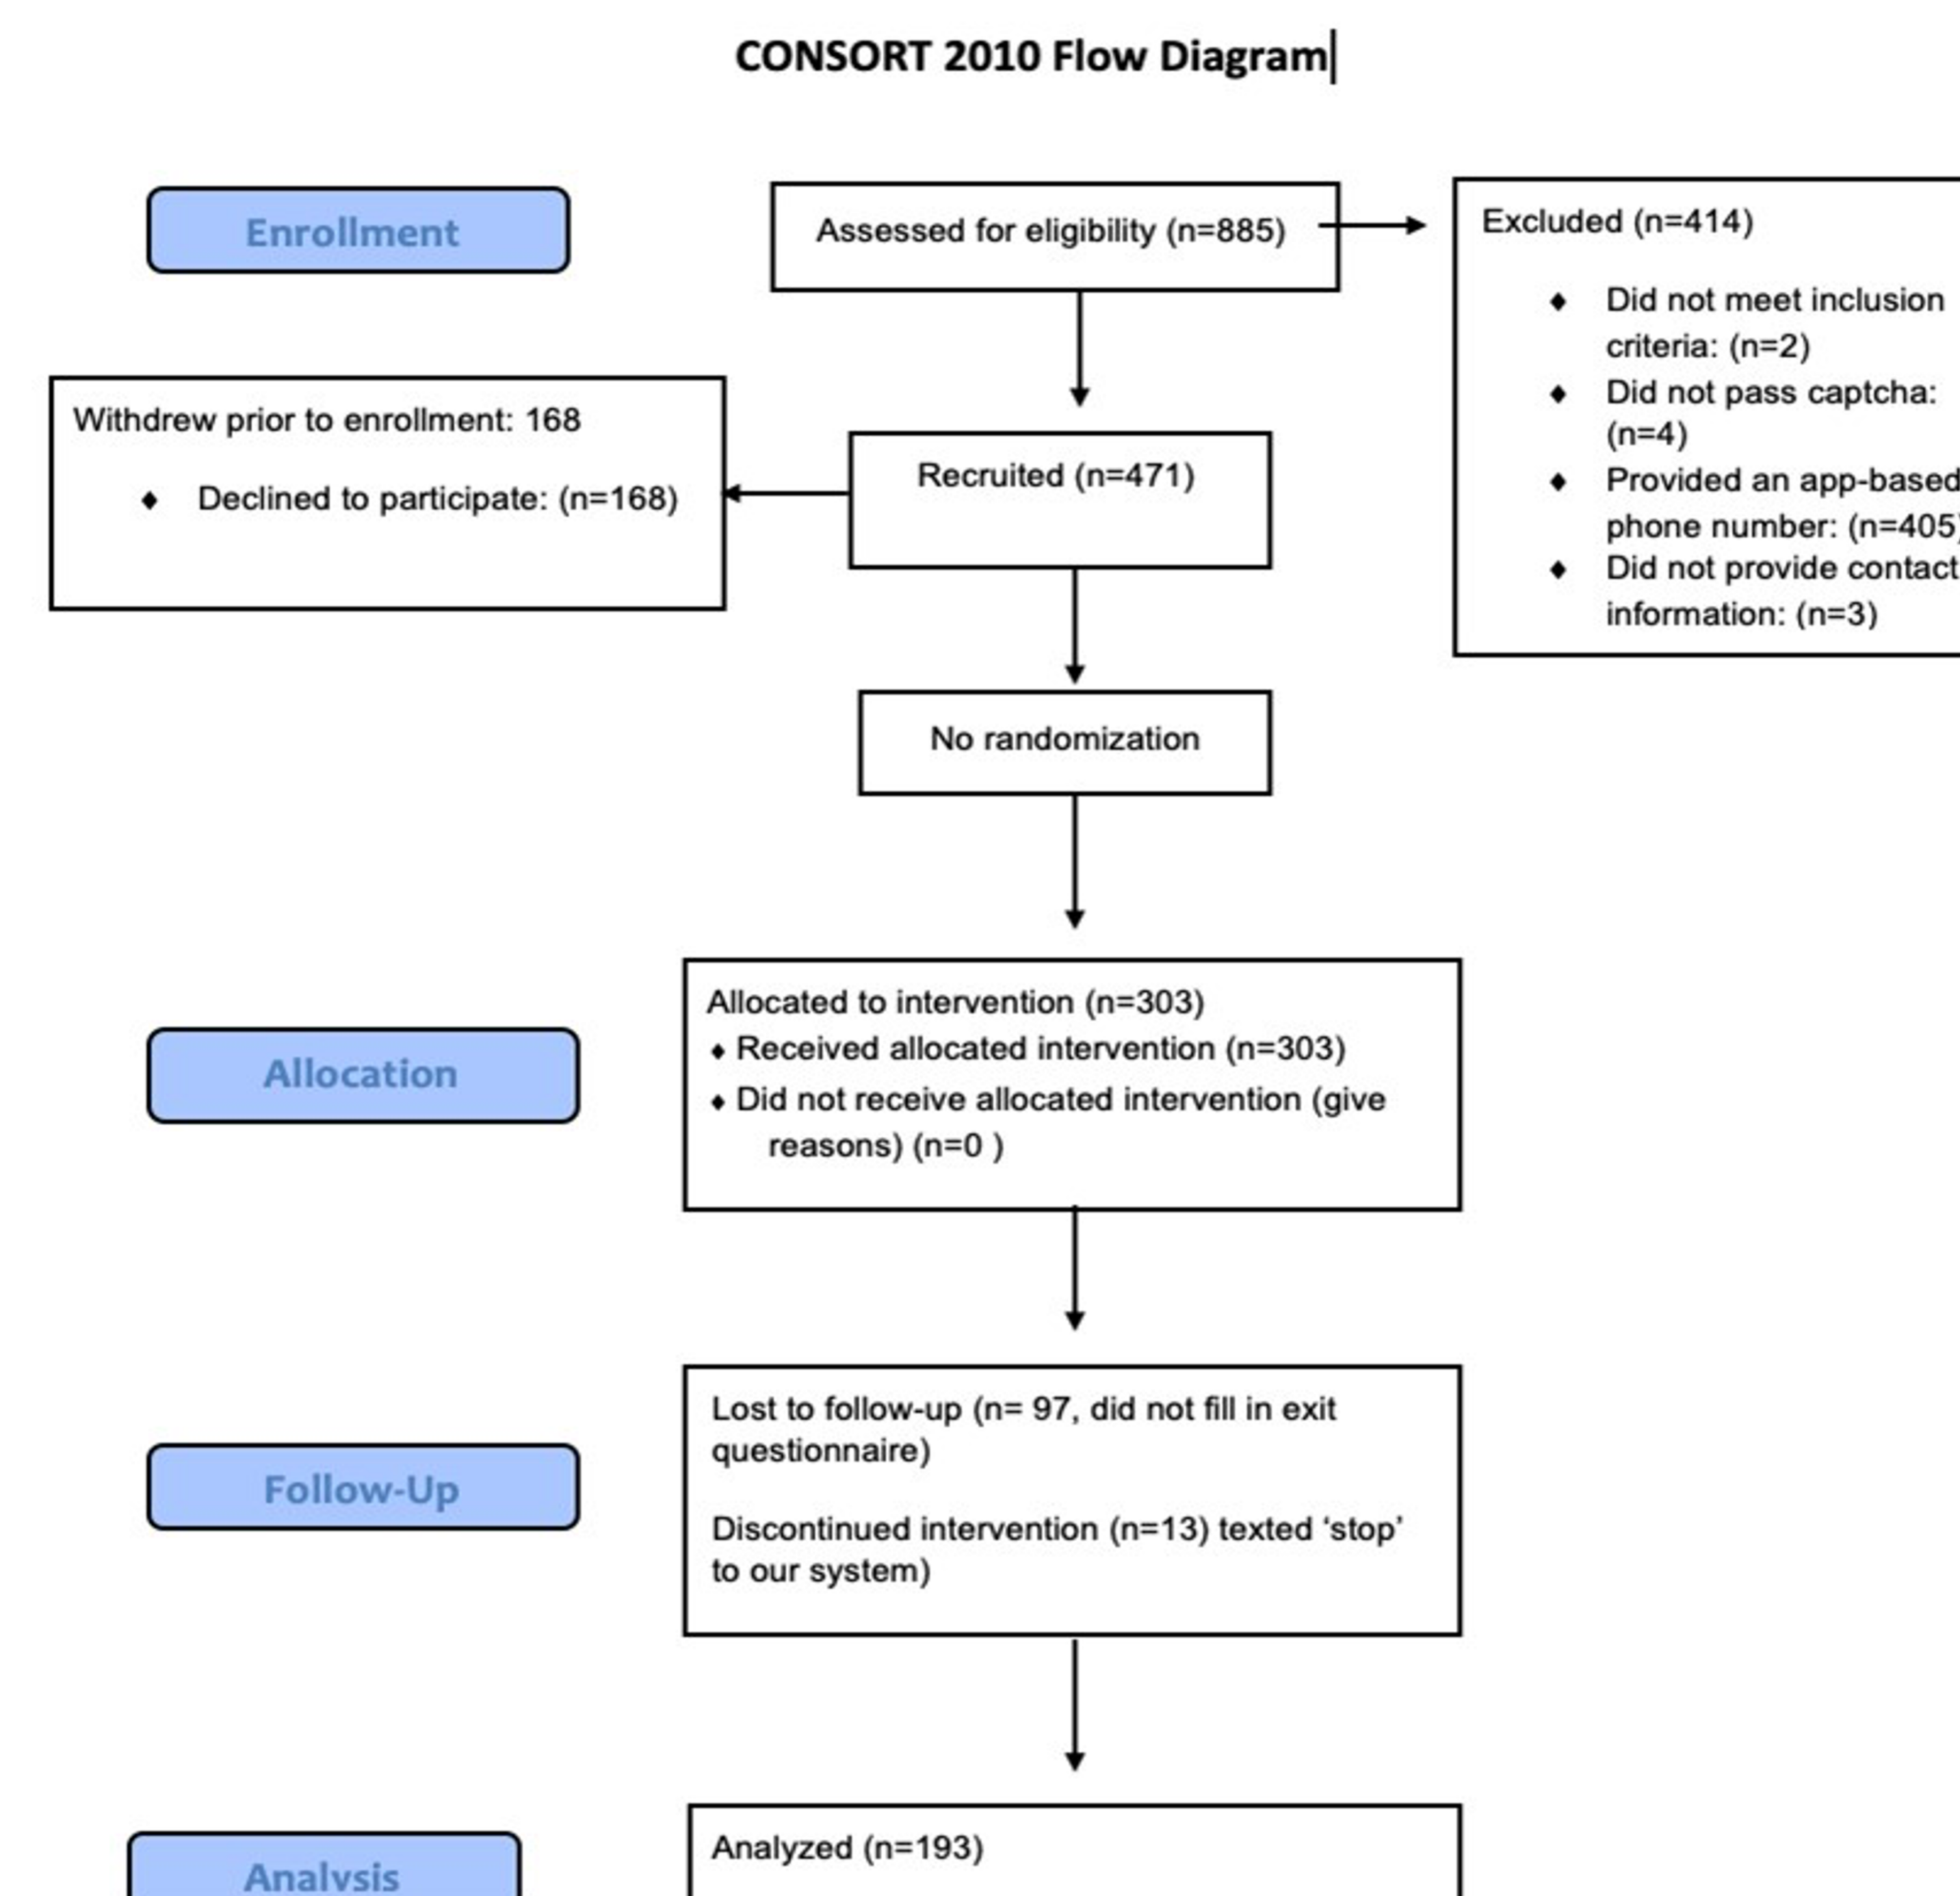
CONSORT 2010 Flow Diagram

Enrollment

Assessed for eligibility (n=885)

Excluded (n=414)

- Did not meet inclusion criteria: (n=2)
- Did not pass captcha: (n=4)
- Provided an app-based phone number: (n=405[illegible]
- Did not provide contact information: (n=3)

Withdrew prior to enrollment: 168

- Declined to participate: (n=168)

Recruited (n=471)

No randomization

Allocation

Allocated to intervention (n=303)
- Received allocated intervention (n=303)
- Did not receive allocated intervention (give reasons) (n=0 )

Follow-Up

Lost to follow-up (n= 97, did not fill in exit questionnaire)

Discontinued intervention (n=13) texted ‘stop’ to our system)

Analysis

Analyzed (n=193)